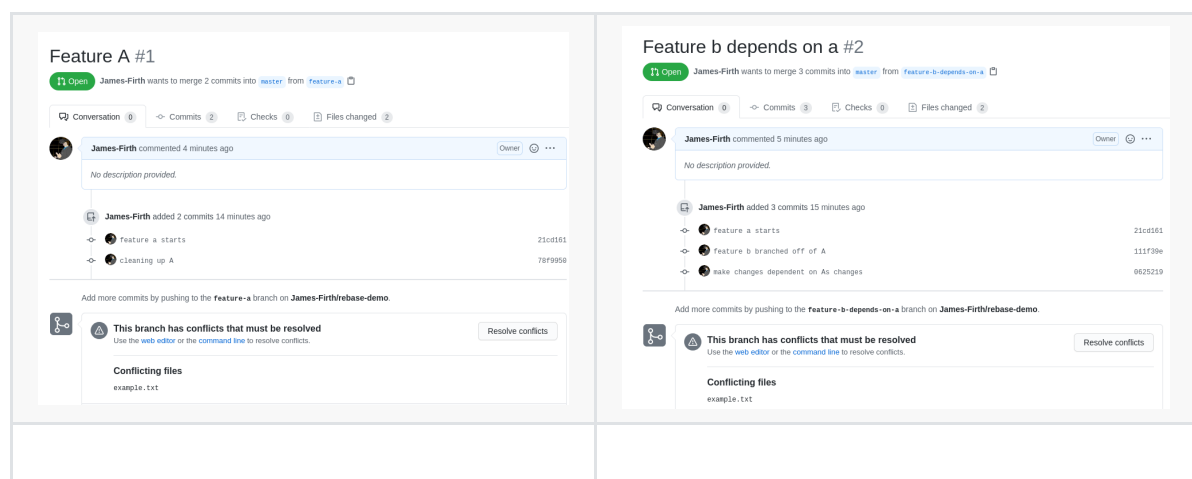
Feature A #1

Open James-Firth wants to merge 2 commits into master from feature-a

Conversation 0 Commits 2 Checks 0 Files changed 2

James-Firth commented 4 minutes ago Owner

No description provided.

James-Firth added 2 commits 14 minutes ago

feature a starts 21cd161

cleaning up A 78f9950

Add more commits by pushing to the feature-a branch on James-Firth/rebase-demo.

This branch has conflicts that must be resolved

Use the web editor or the command line to resolve conflicts.

Resolve conflicts

Conflicting files

example.txt

Feature b depends on a #2

Open James-Firth wants to merge 3 commits into master from feature-b-depends-on-a

Conversation 0 Commits 3 Checks 0 Files changed 2

James-Firth commented 5 minutes ago Owner

No description provided.

James-Firth added 3 commits 15 minutes ago

feature a starts 21cd161

feature b branched off of A 111f39e

make changes dependent on As changes 0625219

Add more commits by pushing to the feature-b-depends-on-a branch on James-Firth/rebase-demo.

This branch has conflicts that must be resolved

Use the web editor or the command line to resolve conflicts.

Resolve conflicts

Conflicting files

example.txt